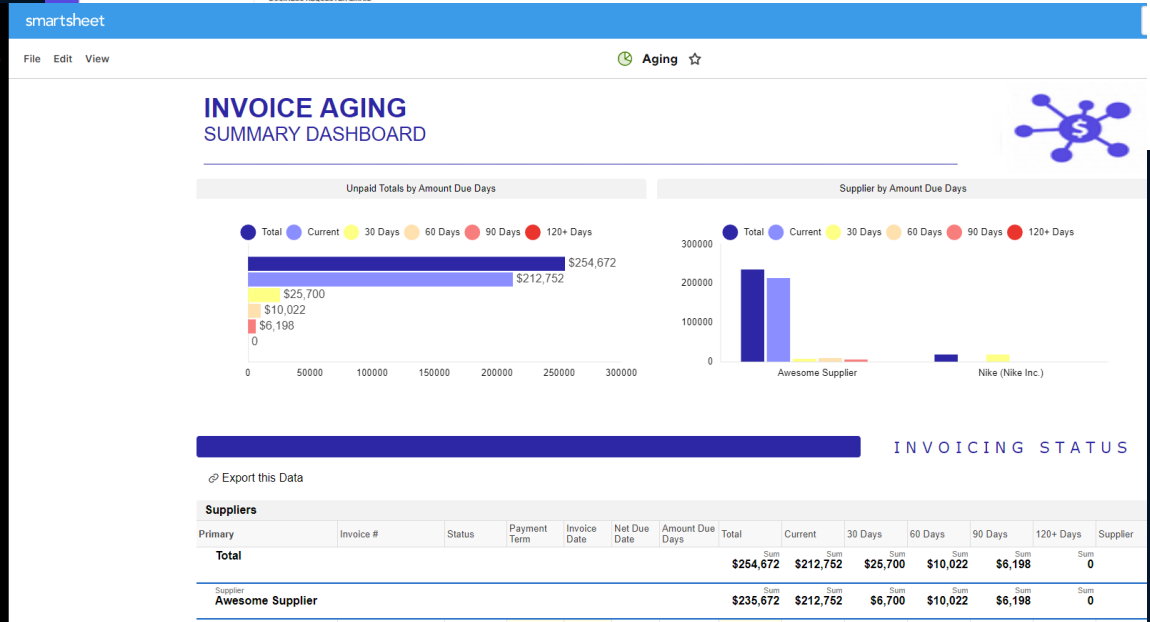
smartsheet

File Edit View

Aging ☆

INVOICE AGING
SUMMARY DASHBOARD

Unpaid Totals by Amount Due Days

Total Current 30 Days 60 Days 90 Days 120+ Days

$254,672
$212,752
$25,700
$10,022
$6,198
0

0 50000 100000 150000 200000 250000 300000

Supplier by Amount Due Days

Total Current 30 Days 60 Days 90 Days 120+ Days

300000
200000
100000
0

Awesome Supplier
Nike (Nike Inc.)

INVOICING STATUS

Export this Data

Suppliers

| Primary | Invoice # | Status | Payment Term | Invoice Date | Net Due Date | Amount Due Days | Total | Current | 30 Days | 60 Days | 90 Days | 120+ Days | Supplier |
|---|---|---|---|---|---|---|---|---|---|---|---|---|---|
| Total | | | | | | | Sum $254,672 | Sum $212,752 | Sum $25,700 | Sum $10,022 | Sum $6,198 | Sum 0 | |
| Supplier Awesome Supplier | | | | | | | Sum $235,672 | Sum $212,752 | Sum $6,700 | Sum $10,022 | Sum $6,198 | Sum 0 | |